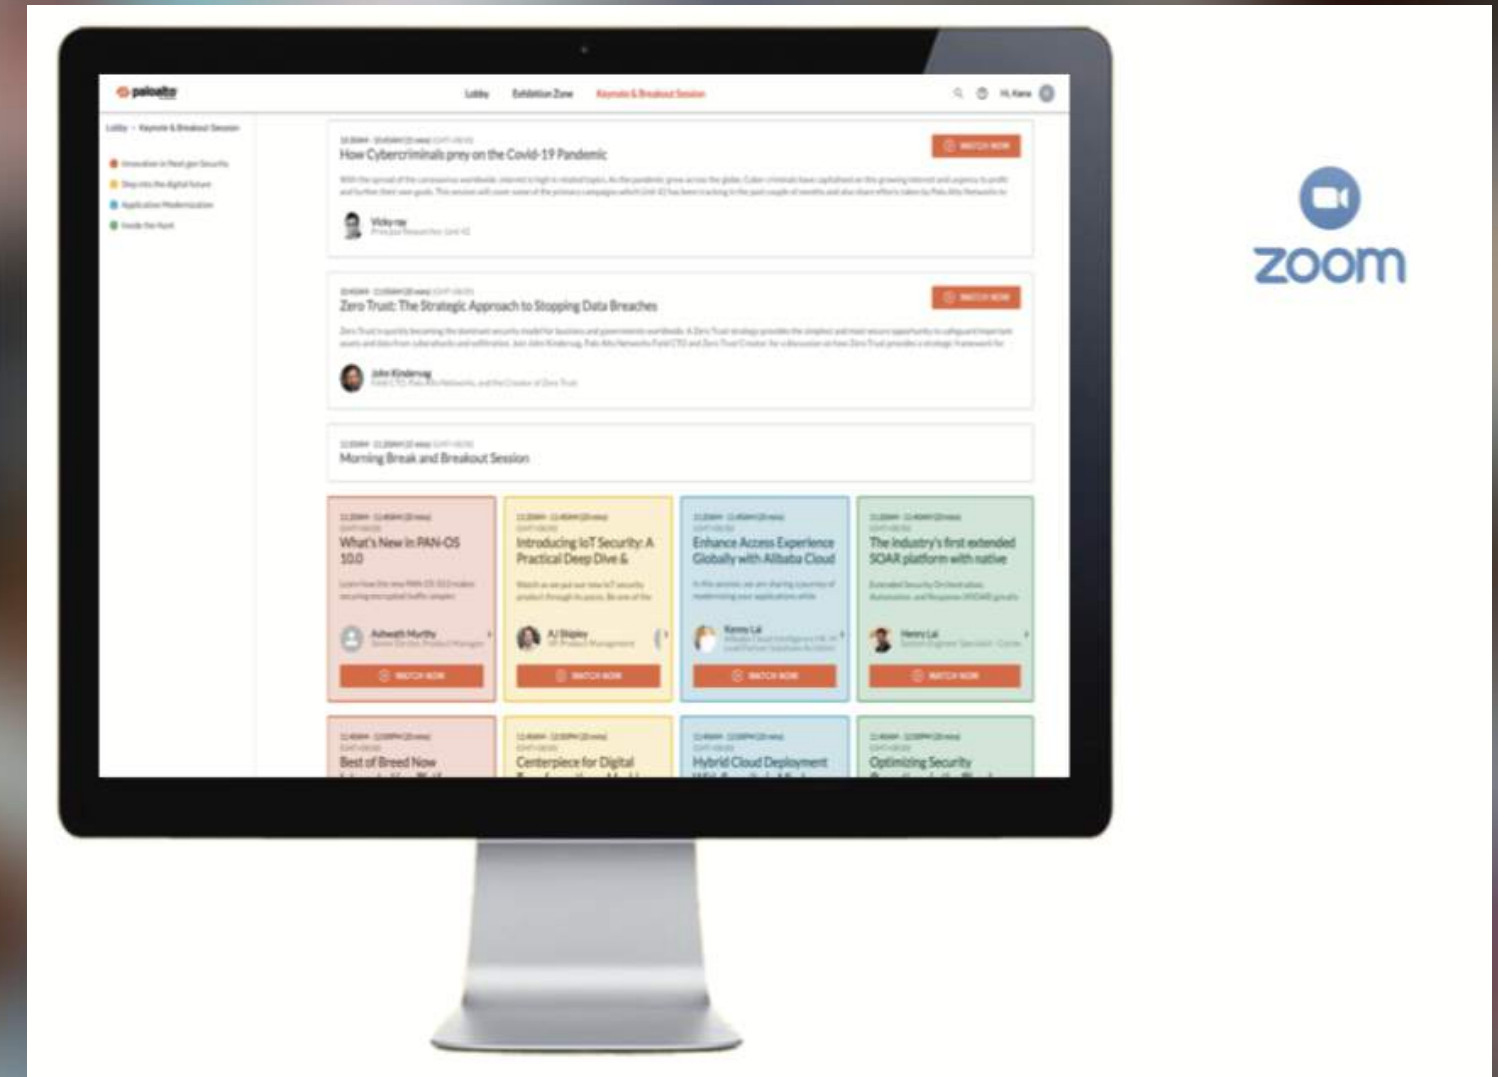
paloalto

Lobby Exhibition Zone Keynote & Breakout Session

Lobby > Keynote & Breakout Session

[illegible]
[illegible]
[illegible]
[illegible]

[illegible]
How Cybercriminals prey on the Covid-19 Pandemic
WATCH NOW
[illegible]
Vicky ray
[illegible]

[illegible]
Zero Trust: The Strategic Approach to Stopping Data Breaches
WATCH NOW
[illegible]
John Kindervag
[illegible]

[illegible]
Morning Break and Breakout Session

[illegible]
What's New in PAN-OS 10.0
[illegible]
Ashwath Murthy
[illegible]
WATCH NOW

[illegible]
Introducing IoT Security: A Practical Deep Dive &
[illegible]
AJ Shipley
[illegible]
WATCH NOW

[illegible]
Enhance Access Experience Globally with Alibaba Cloud
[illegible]
Kenny Lai
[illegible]
WATCH NOW

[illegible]
The industry's first extended SOAR platform with native
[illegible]
Henry Lai
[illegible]
WATCH NOW

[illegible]
Best of Breed Now

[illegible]
Centerpiece for Digital

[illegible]
Hybrid Cloud Deployment

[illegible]
Optimizing Security

zoom